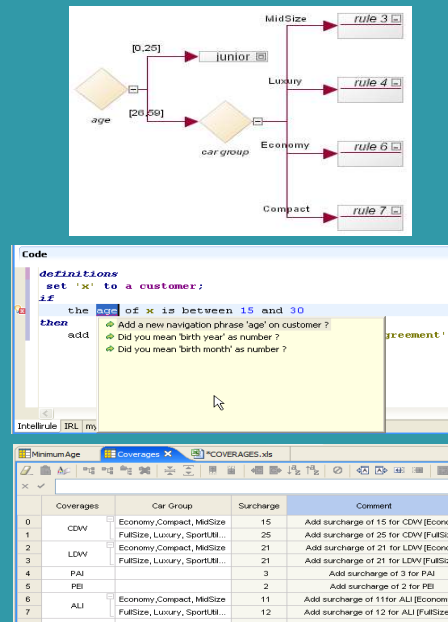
MidSize
rule 3
[0,25]
junior
Luxury
rule 4
age
[26,59]
car group
Economy
rule 6
Compact
rule 7

Code
definitions
set 'x' to a customer;
if
the age of x is between 15 and 30
then
add
Add a new navigation phrase 'age' on customer ?
Did you mean 'birth year' as number ?
Did you mean 'birth month' as number ?
greement'
Intellirule IRL my

Minimum Age | Coverages | *COVERAGES.xls

| | Coverages | Car Group | Surcharge | Comment |
|---|---|---|---|---|
| 0 | CDW | Economy,Compact, MidSize | 15 | Add surcharge of 15 for CDW [Econ |
| 1 | | FullSize, Luxury, SportUtil... | 25 | Add surcharge of 25 for CDW [FullSi |
| 2 | LDW | Economy,Compact, MidSize | 21 | Add surcharge of 21 for LDW [Econ |
| 3 | | FullSize, Luxury, SportUtil... | 21 | Add surcharge of 21 for LDW [FullSi |
| 4 | PAI | | 3 | Add surcharge of 3 for PAI |
| 5 | PEI | | 2 | Add surcharge of 2 for PEI |
| 6 | ALI | Economy,Compact, MidSize | 11 | Add surcharge of 11for ALI [Econom |
| 7 | | FullSize, Luxury, SportUtil... | 12 | Add surcharge of 12 for ALI [FullSiz |